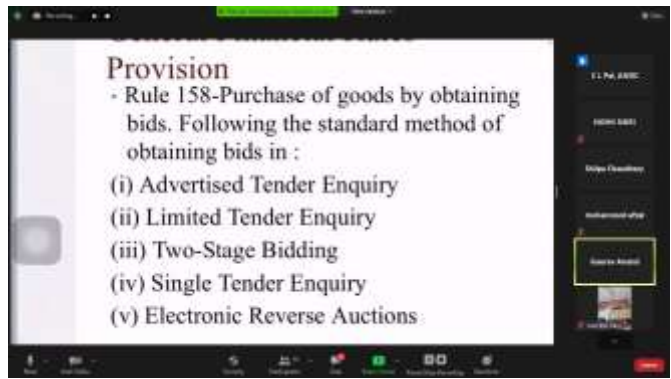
Provision

- Rule 158-Purchase of goods by obtaining bids. Following the standard method of obtaining bids in :

(i) Advertised Tender Enquiry

(ii) Limited Tender Enquiry

(iii) Two-Stage Bidding

(iv) Single Tender Enquiry

(v) Electronic Reverse Auctions

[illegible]